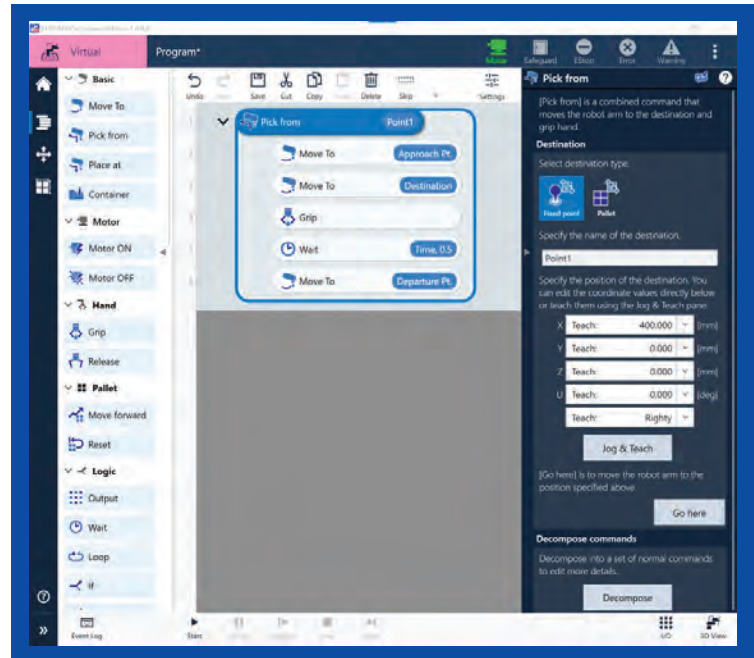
Virtual
Program*
Motor
Safeguard
EStop
Error
Warning

Basic
Move To
Pick from
Place at
Container
Motor
Motor ON
Motor OFF
Hand
Grip
Release
Pallet
Move forward
Reset
Logic
Output
Wait
Loop
If

Undo
Redo
Save
Cut
Copy
Paste
Delete
Skip
Settings

Pick from Point1
Move To Approach Pt.
Move To Destination
Grip
Wait Time, 0.5
Move To Departure Pt.

Pick from
[Pick from] is a combined command that moves the robot arm to the destination and grip hand.
Destination
Select destination type.
Fixed point
Pallet
Specify the name of the destination.
Point1
Specify the position of the destination. You can edit the coordinate values directly below or teach them using the Jog & Teach pane.
X Teach: 400.000 [mm]
Y Teach: 0.000 [mm]
Z Teach: 0.000 [mm]
U Teach: 0.000 [deg]
Teach: Righty
Jog & Teach
[Go here] is to move the robot arm to the position specified above.
Go here
Decompose commands
Decompose into a set of normal commands to edit more details.
Decompose

Event Log
Start
I/O
3D View